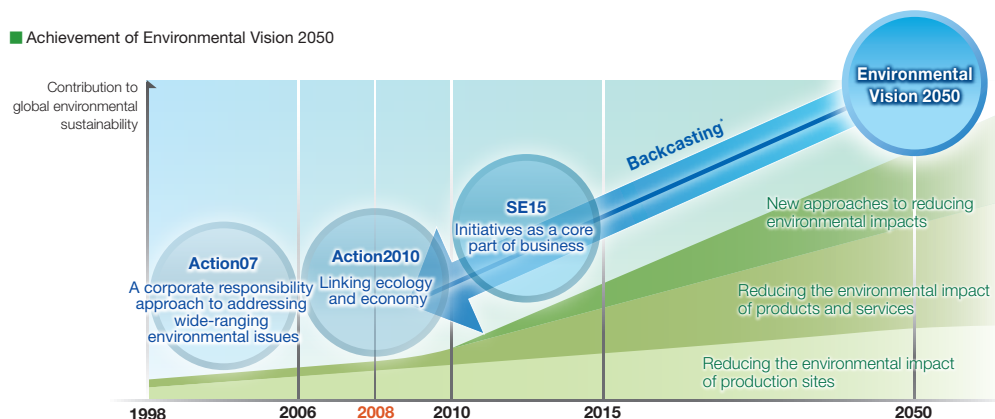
Achievement of Environmental Vision 2050

Contribution to global environmental sustainability

Environmental Vision 2050

Backcasting*

SE15
Initiatives as a core part of business

Action2010
Linking ecology and economy

Action07
A corporate responsibility approach to addressing wide-ranging environmental issues

New approaches to reducing environmental impacts

Reducing the environmental impact of products and services

Reducing the environmental impact of production sites

1998 2006 2008 2010 2015 2050